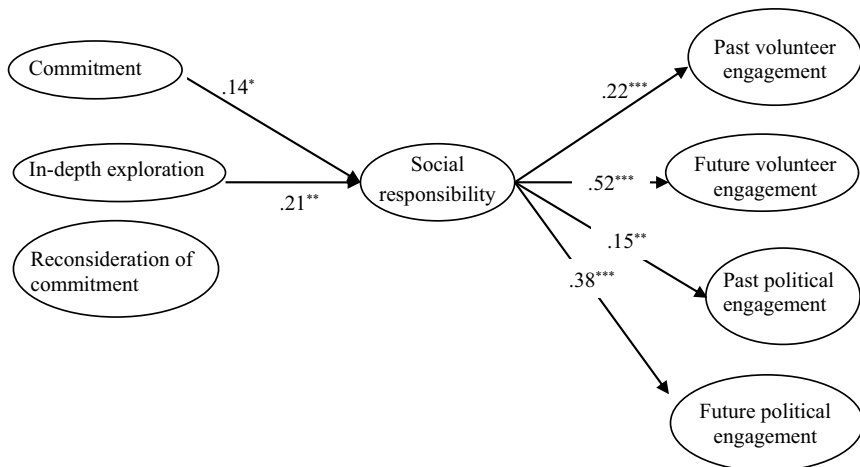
Commitment

.14*

In-depth exploration

.21**

Reconsideration of commitment

Social responsibility

.22***

Past volunteer engagement

.52***

Future volunteer engagement

.15**

Past political engagement

.38***

Future political engagement